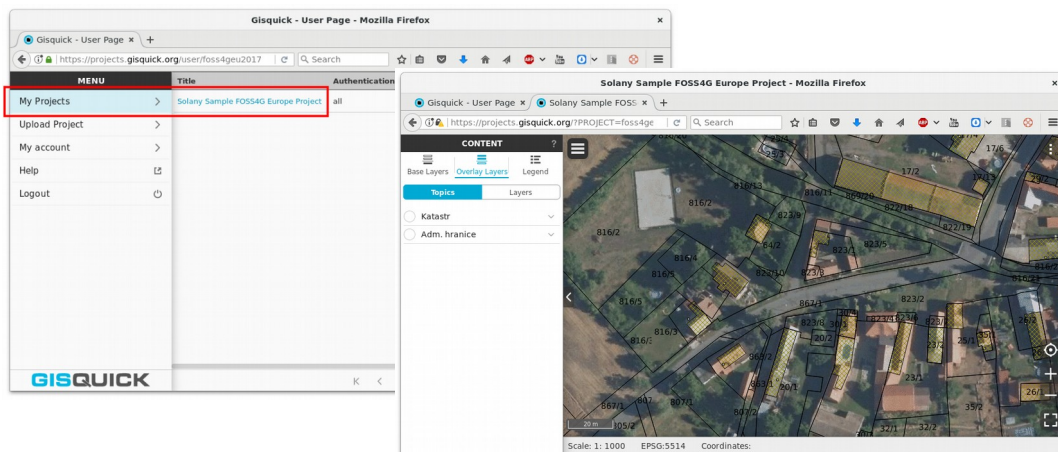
Gisquick - User Page - Mozilla Firefox

Gisquick - User Page ×

https://projects.gisquick.org/user/foss4geu2017

Search

MENU

My Projects

Upload Project

My account

Help

Logout

GISQUICK

Title

Authentication

Solany Sample FOSS4G Europe Project

all

Solany Sample FOSS4G Europe Project - Mozilla Firefox

Gisquick - User Page ×

Solany Sample FOSS ×

https://projects.gisquick.org/?PROJECT=foss4ge

Search

CONTENT

?

Base Layers

Overlay Layers

Legend

Topics

Layers

Katastr

Adm. hranice

17/6

17/2

816/1

816/11

816/2

823/9

822/16

822/19

816/2

84/2

823/1

823/5

816/4

816/5

822/10

823/8

816/5

867/1

823/2

816/3

823/8

823/4

26/2

963/2

25/1

23/2

963/1

20/1

23/1

867/1

807/1

807/2

35/2

26/1

32/1

32/2

20 m

Scale: 1: 1000

EPSG:5514

Coordinates: